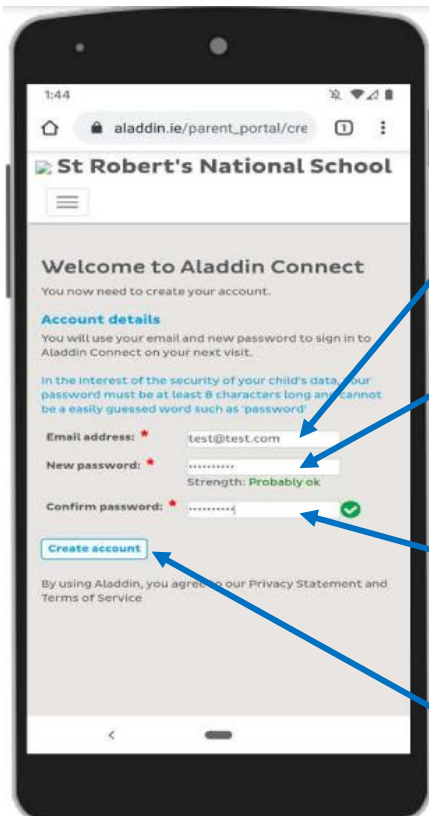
1:44

aladdin.ie/parent_portal/cre

1

St Robert's National School

Welcome to Aladdin Connect

You now need to create your account.

Account details

You will use your email and new password to sign in to Aladdin Connect on your next visit.

In the interest of the security of your child's data, your password must be at least 8 characters long and cannot be a easily guessed word such as 'password'

Email address: * test@test.com

New password: * ••••••••••

Strength: Probably ok

Confirm password: * ••••••••••

Create account

By using Aladdin, you agree to our Privacy Statement and Terms of Service